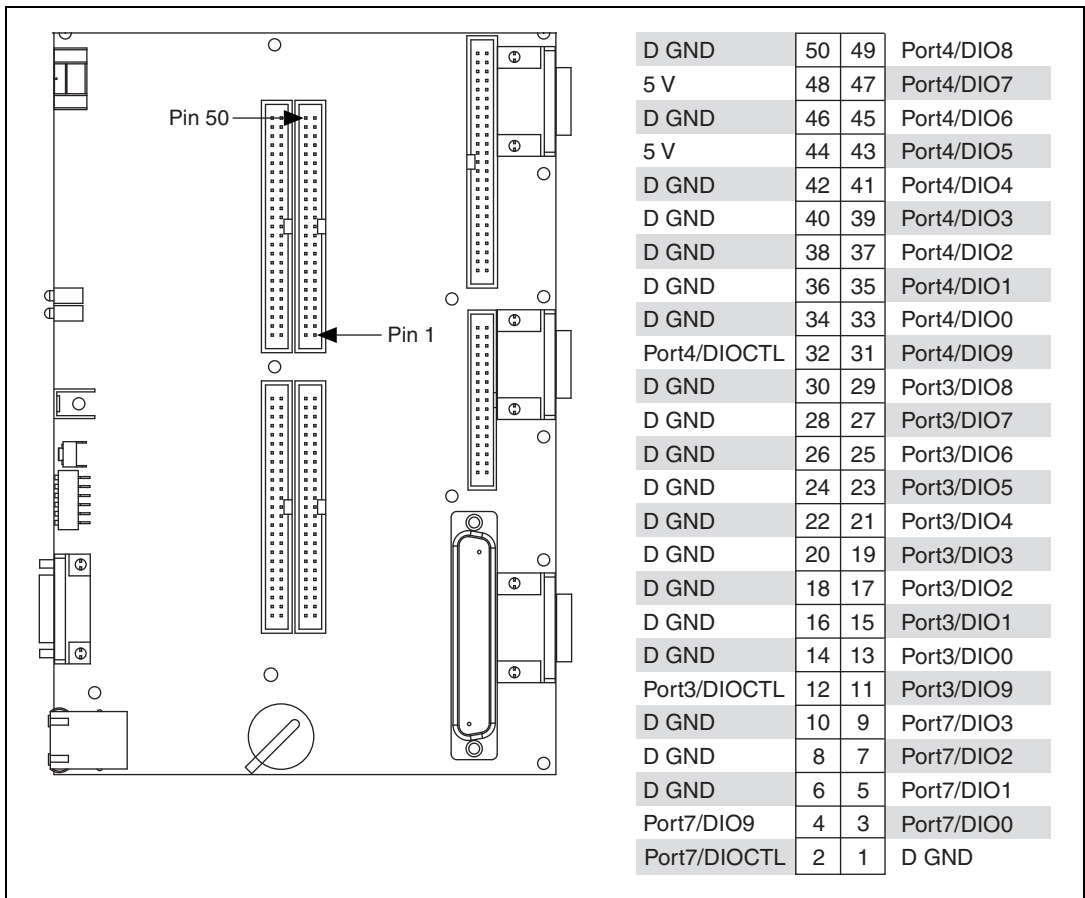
Pin 50

Pin 1

| | | | |
|---|---|---|---|
| D GND | 50 | 49 | Port4/DIO8 |
| 5 V | 48 | 47 | Port4/DIO7 |
| D GND | 46 | 45 | Port4/DIO6 |
| 5 V | 44 | 43 | Port4/DIO5 |
| D GND | 42 | 41 | Port4/DIO4 |
| D GND | 40 | 39 | Port4/DIO3 |
| D GND | 38 | 37 | Port4/DIO2 |
| D GND | 36 | 35 | Port4/DIO1 |
| D GND | 34 | 33 | Port4/DIO0 |
| Port4/DIOCTL | 32 | 31 | Port4/DIO9 |
| D GND | 30 | 29 | Port3/DIO8 |
| D GND | 28 | 27 | Port3/DIO7 |
| D GND | 26 | 25 | Port3/DIO6 |
| D GND | 24 | 23 | Port3/DIO5 |
| D GND | 22 | 21 | Port3/DIO4 |
| D GND | 20 | 19 | Port3/DIO3 |
| D GND | 18 | 17 | Port3/DIO2 |
| D GND | 16 | 15 | Port3/DIO1 |
| D GND | 14 | 13 | Port3/DIO0 |
| Port3/DIOCTL | 12 | 11 | Port3/DIO9 |
| D GND | 10 | 9 | Port7/DIO3 |
| D GND | 8 | 7 | Port7/DIO2 |
| D GND | 6 | 5 | Port7/DIO1 |
| Port7/DIO9 | 4 | 3 | Port7/DIO0 |
| Port7/DIOCTL | 2 | 1 | D GND |